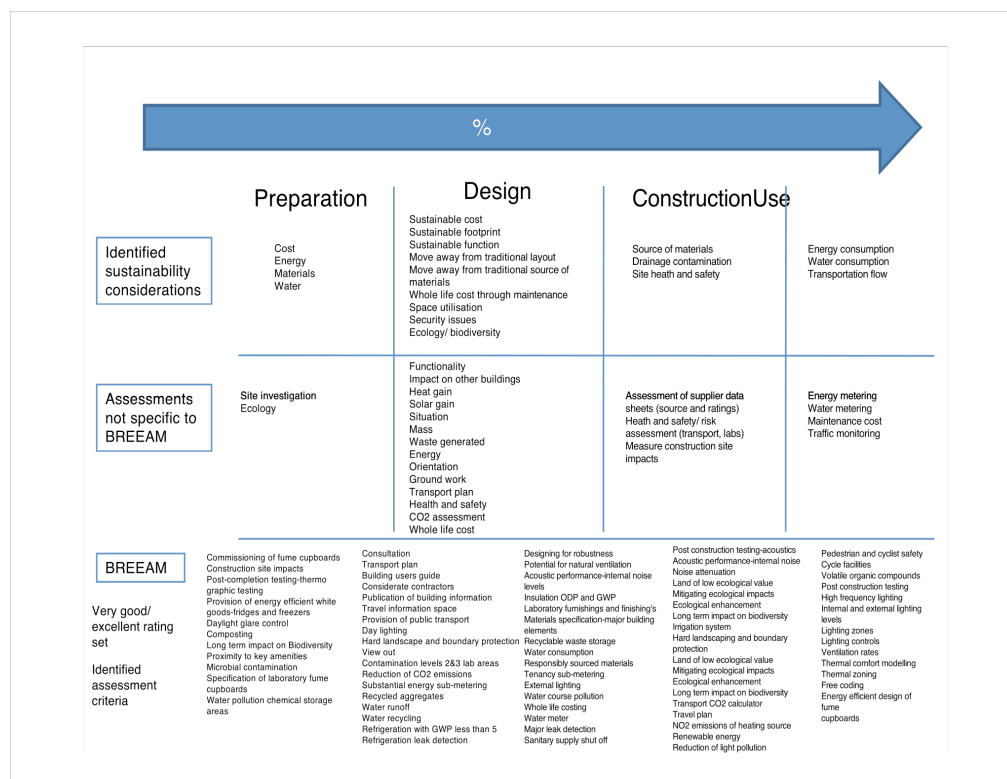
%

| | Preparation | Design | ConstructionUse | |
|---|---|---|---|---|
| Identified sustainability considerations | Cost<br>Energy<br>Materials<br>Water | Sustainable cost<br>Sustainable footprint<br>Sustainable function<br>Move away from traditional layout<br>Move away from traditional source of materials<br>Whole life cost through maintenance<br>Space utilisation<br>Security issues<br>Ecology/ biodiversity | Source of materials<br>Drainage contamination<br>Site heath and safety | Energy consumption<br>Water consumption<br>Transportation flow |
| Assessments not specific to BREEAM | Site investigation<br>Ecology | Functionality<br>Impact on other buildings<br>Heat gain<br>Solar gain<br>Situation<br>Mass<br>Waste generated<br>Energy<br>Orientation<br>Ground work<br>Transport plan<br>Health and safety<br>CO2 assessment<br>Whole life cost | Assessment of supplier data sheets (source and ratings)<br>Heath and safety/ risk assessment (transport, labs)<br>Measure construction site impacts | Energy metering<br>Water metering<br>Maintenance cost<br>Traffic monitoring |

BREEAM

Very good/ excellent rating set

Identified assessment criteria

Commissioning of fume cupboards
Construction site impacts
Post-completion testing-thermo graphic testing
Provision of energy efficient white goods-fridges and freezers
Daylight glare control
Composting
Long term impact on Biodiversity
Proximity to key amenities
Microbial contamination
Specification of laboratory fume cupboards
Water pollution chemical storage areas

Consultation
Transport plan
Building users guide
Considerate contractors
Publication of building information
Travel information space
Provision of public transport
Day lighting
Hard landscape and boundary protection
View out
Contamination levels 2&3 lab areas
Reduction of CO2 emissions
Substantial energy sub-metering
Recycled aggregates
Water runoff
Water recycling
Refrigeration with GWP less than 5
Refrigeration leak detection

Designing for robustness
Potential for natural ventilation
Acoustic performance-internal noise levels
Insulation ODP and GWP
Laboratory furnishings and finishing's
Materials specification-major building elements
Recyclable waste storage
Water consumption
Responsibly sourced materials
Tenancy sub-metering
External lighting
Water course pollution
Whole life costing
Water meter
Major leak detection
Sanitary supply shut off

Post construction testing-acoustics
Acoustic performance-internal noise
Noise attenuation
Land of low ecological value
Mitigating ecological impacts
Ecological enhancement
Long term impact on biodiversity
Irrigation system
Hard landscaping and boundary protection
Land of low ecological value
Mitigating ecological impacts
Ecological enhancement
Long term impact on biodiversity
Transport CO2 calculator
Travel plan
NO2 emissions of heating source
Renewable energy
Reduction of light pollution

Pedestrian and cyclist safety
Cycle facilities
Volatile organic compounds
Post construction testing
High frequency lighting
Internal and external lighting levels
Lighting zones
Lighting controls
Ventilation rates
Thermal comfort modelling
Thermal zoning
Free coding
Energy efficient design of fume cupboards